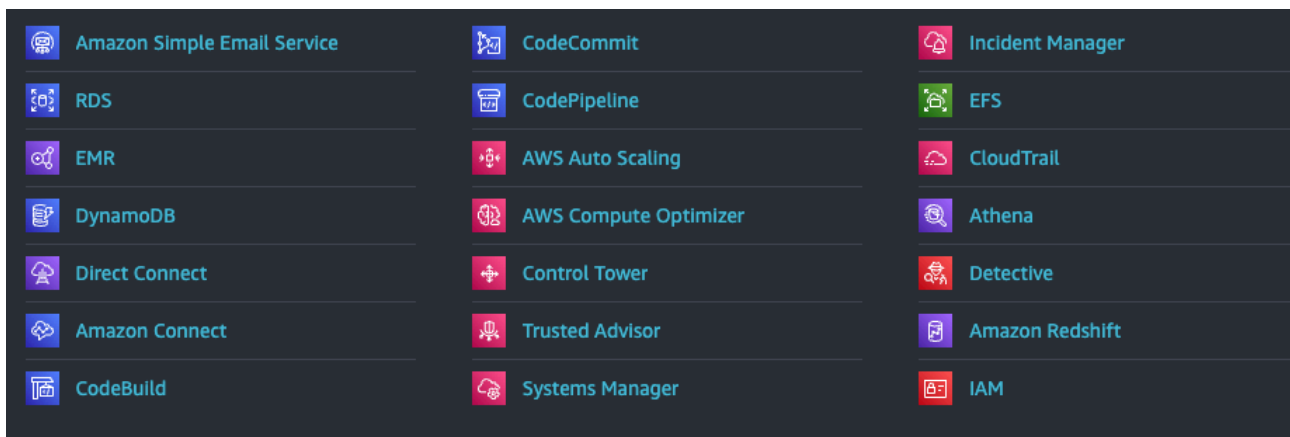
Amazon Simple Email Service
RDS
EMR
DynamoDB
Direct Connect
Amazon Connect
CodeBuild

CodeCommit
CodePipeline
AWS Auto Scaling
AWS Compute Optimizer
Control Tower
Trusted Advisor
Systems Manager

Incident Manager
EFS
CloudTrail
Athena
Detective
Amazon Redshift
IAM